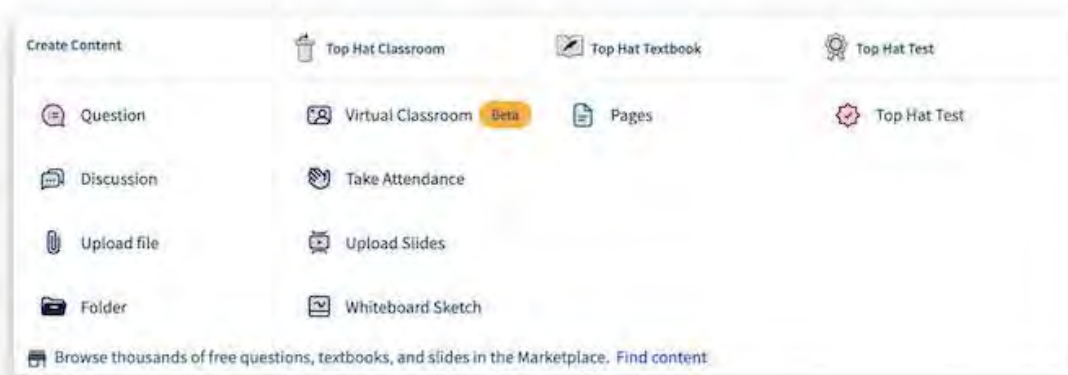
Create Content

Question

Discussion

Upload file

Folder

Top Hat Classroom

Virtual Classroom Beta

Take Attendance

Upload Slides

Whiteboard Sketch

Top Hat Textbook

Pages

Top Hat Test

Top Hat Test

Browse thousands of free questions, textbooks, and slides in the Marketplace. Find content